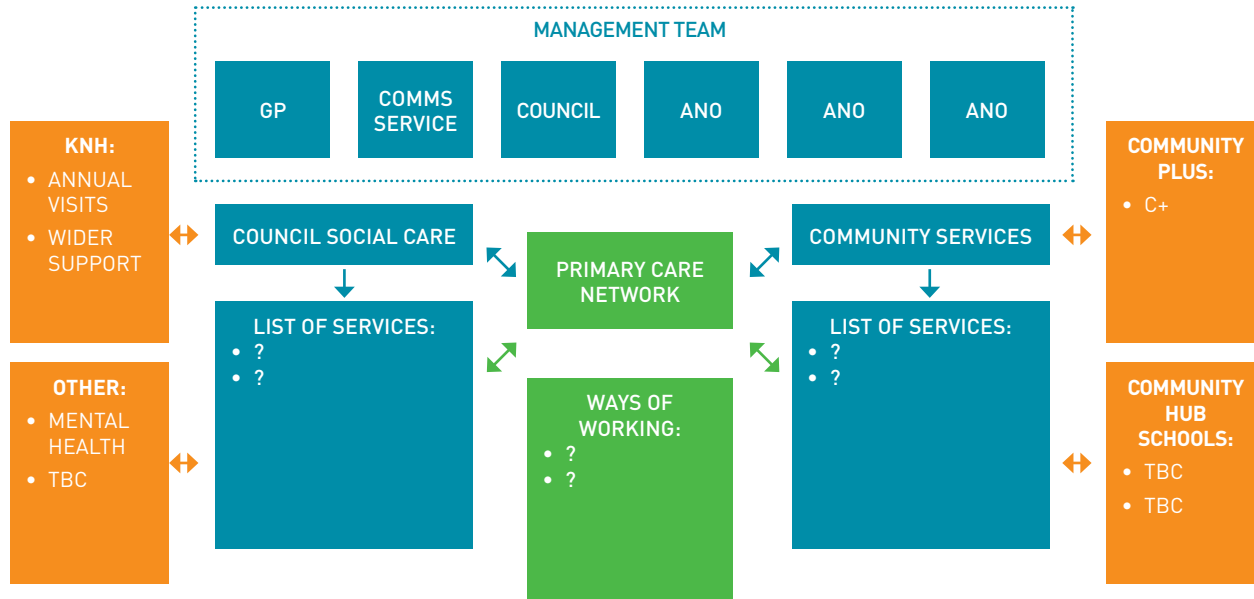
MANAGEMENT TEAM

GP

COMMS SERVICE

COUNCIL

ANO

ANO

ANO

KNH:
- ANNUAL VISITS
- WIDER SUPPORT

COUNCIL SOCIAL CARE

LIST OF SERVICES:
- ?
- ?

PRIMARY CARE NETWORK

WAYS OF WORKING:
- ?
- ?

COMMUNITY SERVICES

LIST OF SERVICES:
- ?
- ?

COMMUNITY PLUS:
- C+

OTHER:
- MENTAL HEALTH
- TBC

COMMUNITY HUB SCHOOLS:
- TBC
- TBC